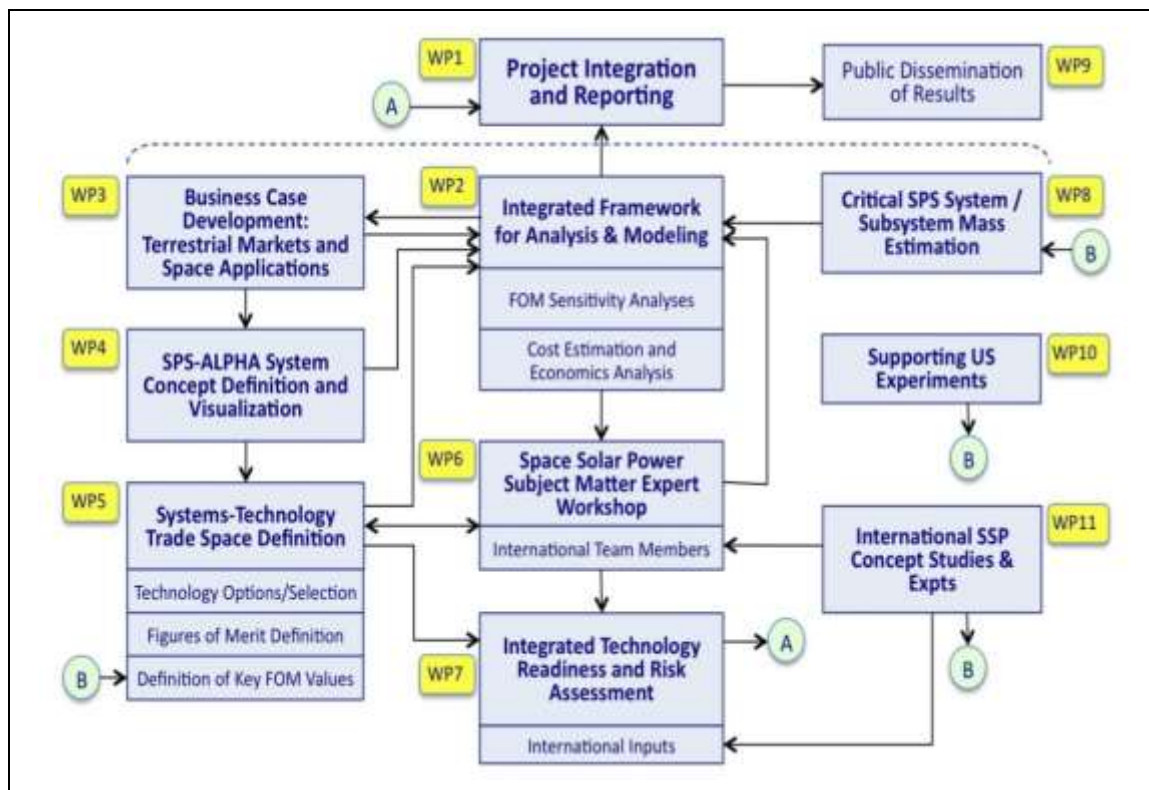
WP1
Project Integration and Reporting

A

Public Dissemination of Results
WP9

WP3
Business Case Development: Terrestrial Markets and Space Applications

WP2
Integrated Framework for Analysis & Modeling
FOM Sensitivity Analyses
Cost Estimation and Economics Analysis

Critical SPS System / Subsystem Mass Estimation
WP8

B

WP4
SPS-ALPHA System Concept Definition and Visualization

Supporting US Experiments
WP10

B

WP6
Space Solar Power Subject Matter Expert Workshop
International Team Members

WP5
Systems-Technology Trade Space Definition
Technology Options/Selection
Figures of Merit Definition
Definition of Key FOM Values

B

International SSP Concept Studies & Expts
WP11

B

Integrated Technology Readiness and Risk Assessment
International Inputs
WP7

A